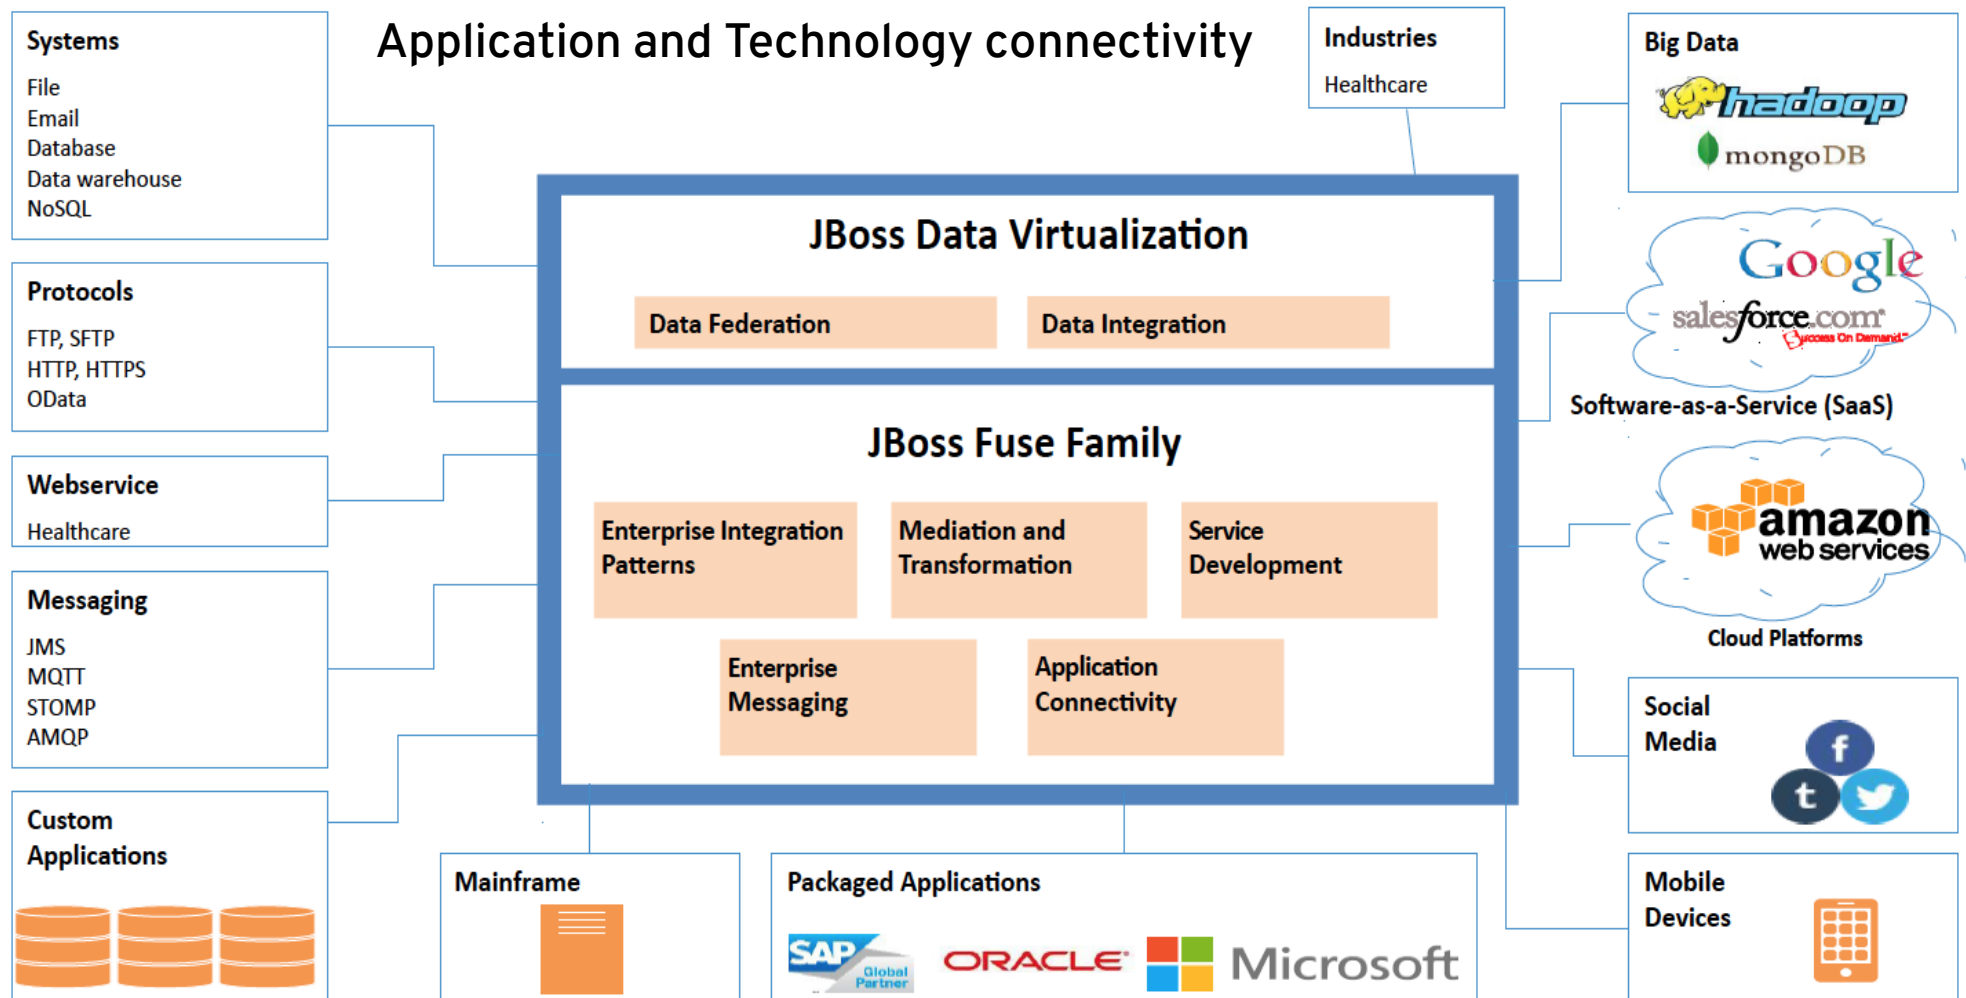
Application and Technology connectivity

Systems
File
Email
Database
Data warehouse
NoSQL

Protocols
FTP, SFTP
HTTP, HTTPS
OData

Webservice
Healthcare

Messaging
JMS
MQTT
STOMP
AMQP

Custom Applications

Industries
Healthcare

JBoss Data Virtualization
Data Federation
Data Integration

JBoss Fuse Family
Enterprise Integration Patterns
Mediation and Transformation
Service Development
Enterprise Messaging
Application Connectivity

Big Data
hadoop
mongoDB

Google
salesforce.com
Success On Demand
Software-as-a-Service (SaaS)

amazon web services
Cloud Platforms

Social Media
f
t

Mobile Devices

Mainframe

Packaged Applications
SAP Global Partner
ORACLE
Microsoft